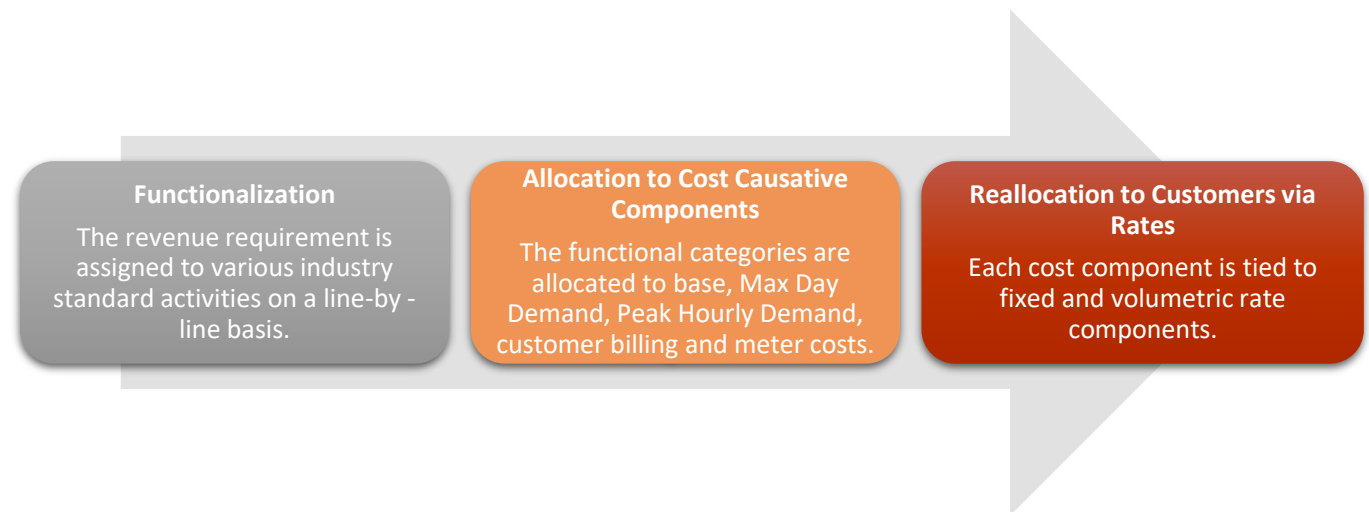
Functionalization

The revenue requirement is assigned to various industry standard activities on a line-by - line basis.

Allocation to Cost Causative Components

The functional categories are allocated to base, Max Day Demand, Peak Hourly Demand, customer billing and meter costs.

Reallocation to Customers via Rates

Each cost component is tied to fixed and volumetric rate components.